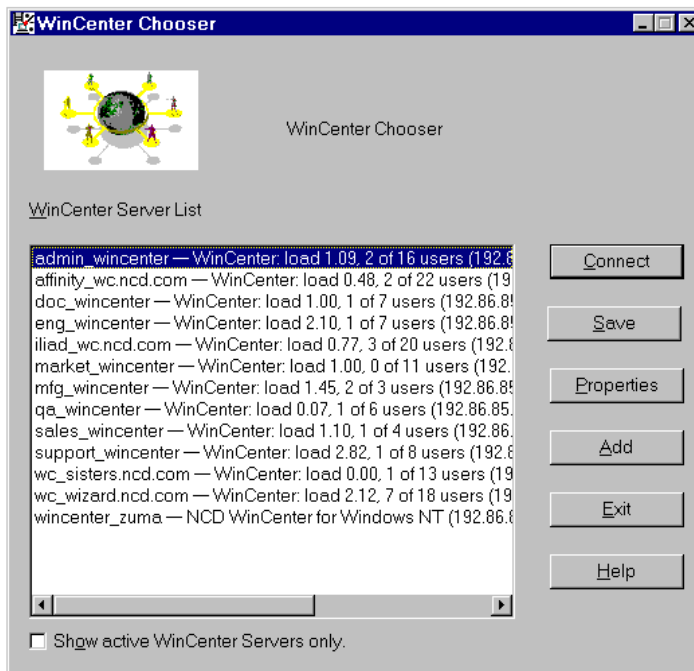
WinCenter Chooser

WinCenter Chooser

WinCenter Server List

admin_wincenter — WinCenter: load 1.09, 2 of 16 users (192.8
affinity_wc.ncd.com — WinCenter: load 0.48, 2 of 22 users (19
doc_wincenter — WinCenter: load 1.00, 1 of 7 users (192.86.8
eng_wincenter — WinCenter: load 2.10, 1 of 7 users (192.86.8
iliad_wc.ncd.com — WinCenter: load 0.77, 3 of 20 users (192.8
market_wincenter — WinCenter: load 1.00, 0 of 11 users (192.
mfg_wincenter — WinCenter: load 1.45, 2 of 3 users (192.86.8
qa_wincenter — WinCenter: load 0.07, 1 of 6 users (192.86.85.
sales_wincenter — WinCenter: load 1.10, 1 of 4 users (192.86.
support_wincenter — WinCenter: load 2.82, 1 of 8 users (192.8
wc_sisters.ncd.com — WinCenter: load 0.00, 1 of 13 users (19
wc_wizard.ncd.com — WinCenter: load 2.12, 7 of 18 users (19
wincenter_zuma — NCD WinCenter for Windows NT (192.86.8

Connect

Save

Properties

Add

Exit

Help

Show active WinCenter Servers only.